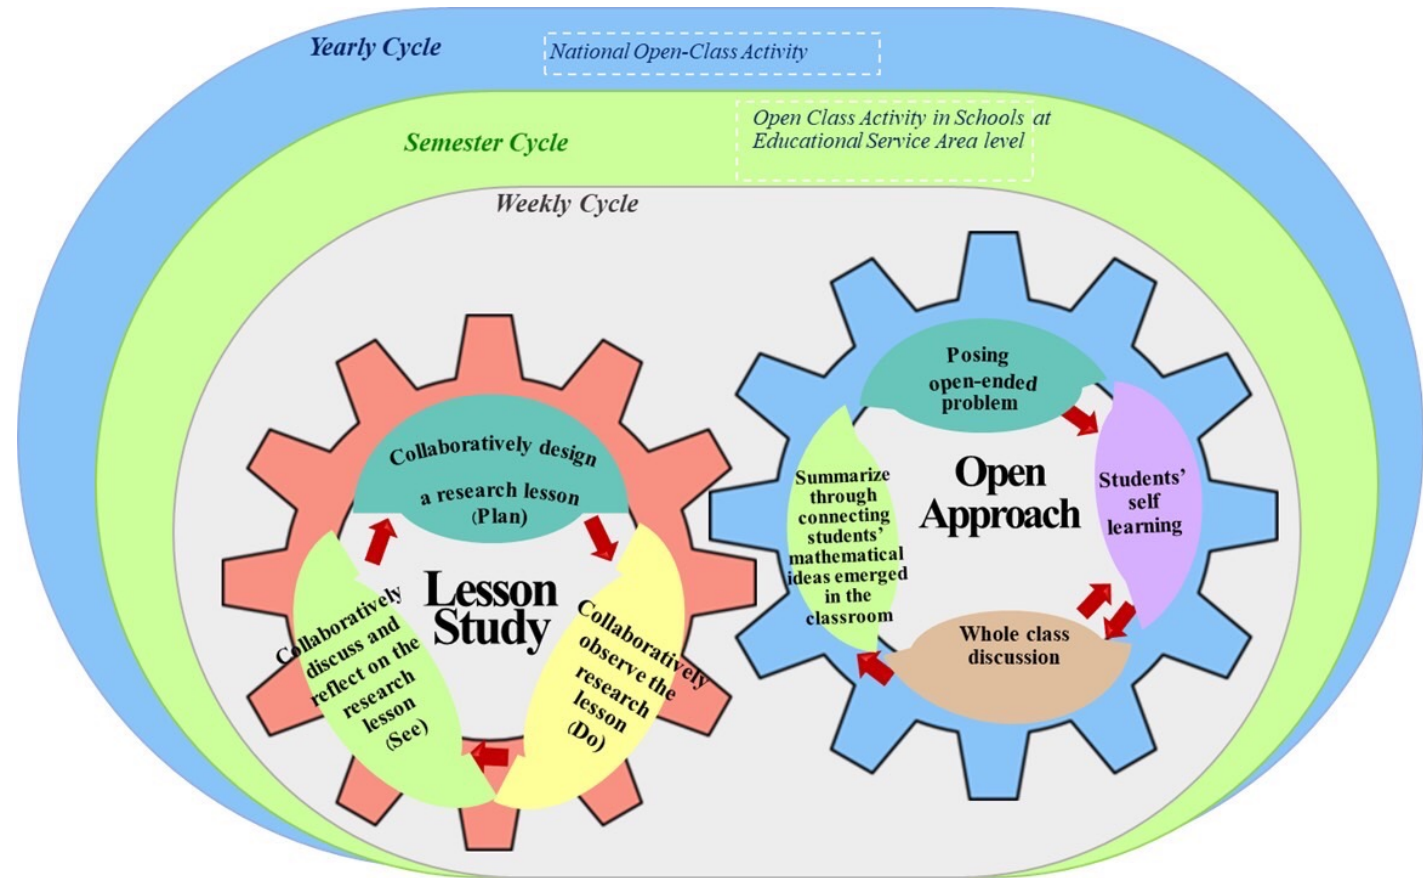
Yearly Cycle

National Open-Class Activity

Semester Cycle

Open Class Activity in Schools at Educational Service Area level

Weekly Cycle

Collaboratively design a research lesson (Plan)

Lesson Study

Collaboratively discuss and reflect on the research lesson (See)

Collaboratively observe the research lesson (Do)

Posing open-ended problem

Open Approach

Summarize through connecting students' mathematical ideas emerged in the classroom

Students' self learning

Whole class discussion